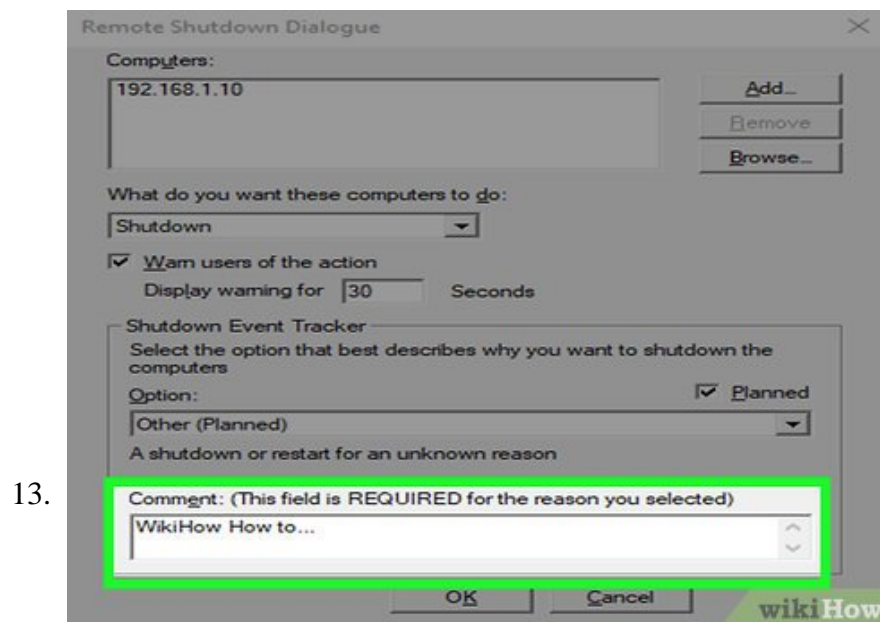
Remote Shutdown Dialogue

Computers:

192.168.1.10

Add...

Remove

Browse...

What do you want these computers to do:

Shutdown

Warn users of the action

Display warning for 30 Seconds

Shutdown Event Tracker

Select the option that best describes why you want to shutdown the computers

Option:

Planned

Other (Planned)

A shutdown or restart for an unknown reason

13.

Comment: (This field is REQUIRED for the reason you selected)

WikiHow How to...

OK

Cancel

wikiHow